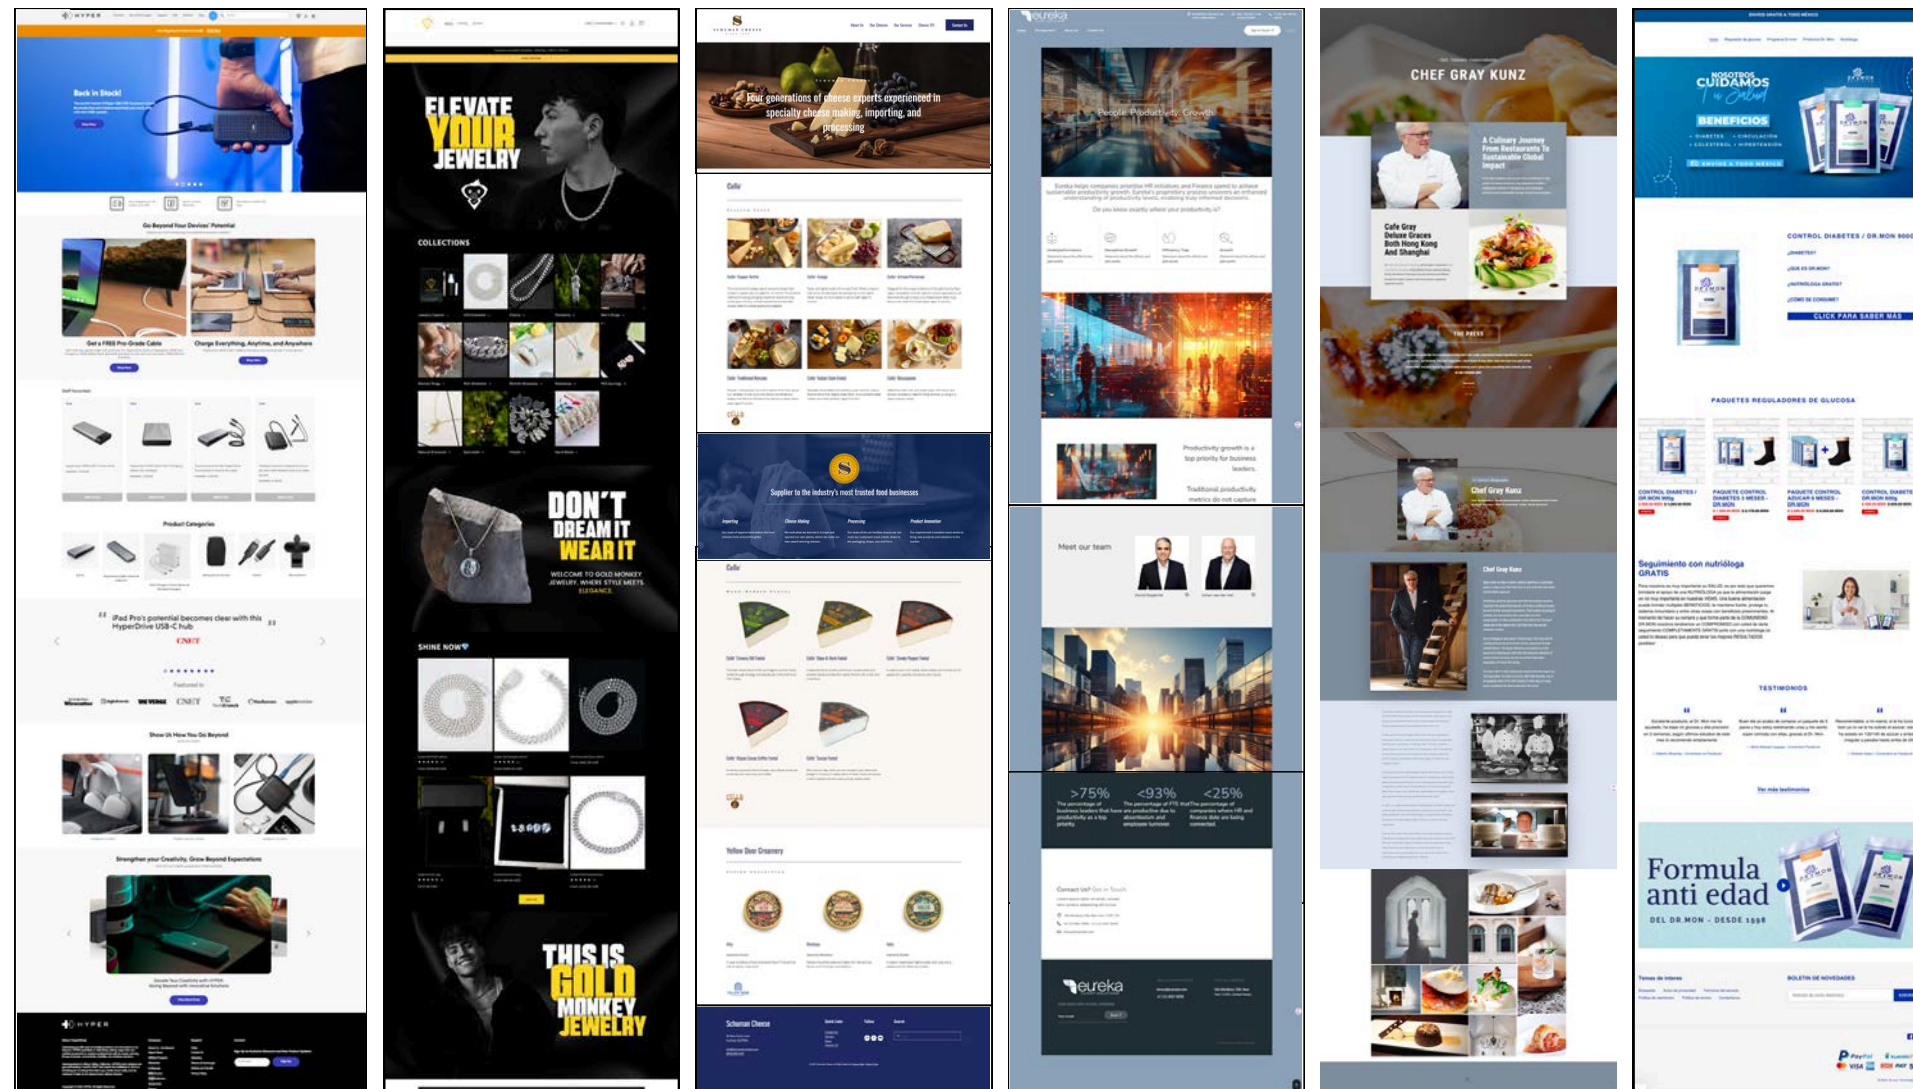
HYPER

Back in Stock!

Go Beyond Your Devices' Potential

Get a FREE Pro-Grade Cable

Charge Everything, Anytime, and Anywhere

Product Categories

iPad Pro's potential becomes clear with this HyperDrive USB-C hub

CNET

Featured In

Show Us How You Go Beyond

Strengthen your Creativity, Grow Beyond Expectations

HYPER

ELEVATE YOUR JEWELRY

COLLECTIONS

DON'T DREAM IT WEAR IT

WELCOME TO GOLD MONKEY JEWELRY, WHERE STYLE MEETS ELEGANCE.

SHINE NOW

THIS IS GOLD MONKEY JEWELRY

S

SCHUMAN CHEESE

Four generations of cheese experts experienced in specialty cheese making, importing, and processing

Cello

CELLO

Supplier to the industry's most trusted food businesses

Importing

Cheese Making

Processing

Product Innovation

Cello

CELLO

Yellow Door Creamery

Schuman Cheese

eureka

People. Productivity. Growth.

Do you know exactly where your productivity is?

Productivity growth is a top priority for business leaders.

Traditional productivity metrics do not capture

Meet our team

>75%

<93%

<25%

Contact Us?

eureka

CHEF GRAY KUNZ

A Culinary Journey From Restaurants To Sustainable Global Impact

Cafe Gray Deluxe Graces Both Hong Kong And Shanghai

THE PRESS

Chef Gray Kunz

Chef Gray Kunz

ENVIOS GRATIS A TODO MEXICO

NOSOTROS CUIDAMOS Tu Salud

BENEFICIOS

• DIABETES • CIRCULACION • COLESTEROL • HIPERTENSION

ENVIOS A TODO MEXICO

CONTROL DIABETES / DR.MON 900G

¿DIABETES?

¿QUE ES DR.MON?

¿NUTRIOLOGA GRATIS?

¿COMO SE CONSUME?

CLICK PARA SABER MAS

PAQUETES REGULADORES DE GLUCOSA

Seguimiento con nutrióloga GRATIS

TESTIMONIOS

Formula anti edad

DEL DR.MON - DESDE 1998

BOLETIN DE NOVEDADES

PayPal

VISA